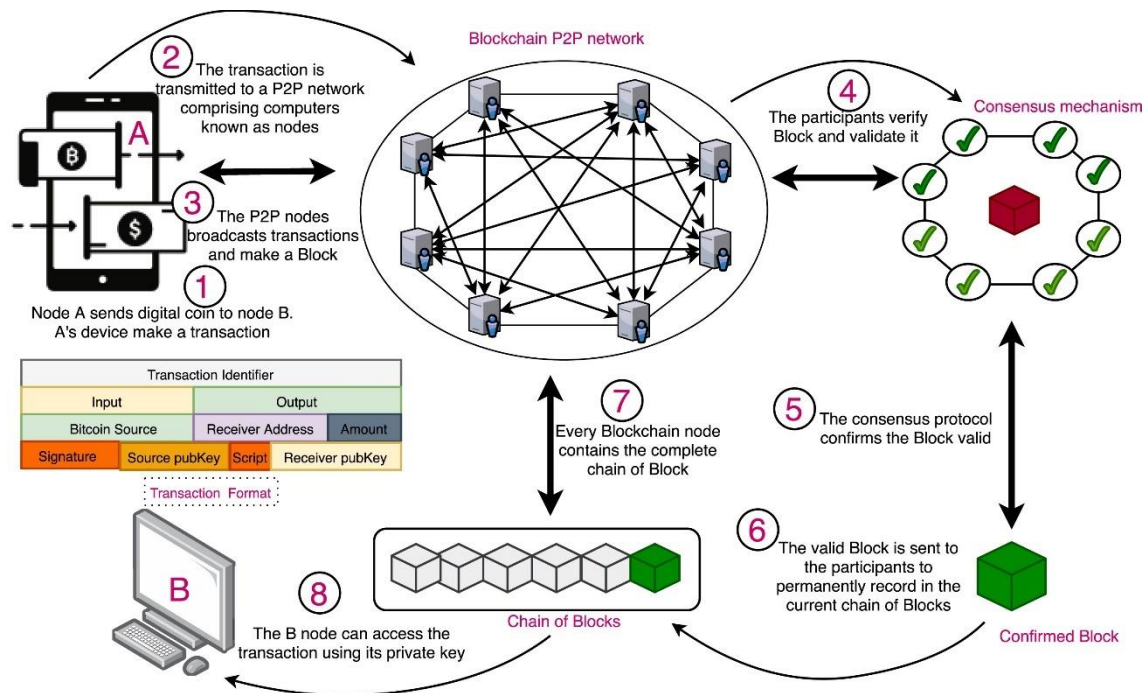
2 The transaction is transmitted to a P2P network comprising computers known as nodes

Blockchain P2P network

4 The participants verify Block and validate it

Consensus mechanism

A

3 The P2P nodes broadcasts transactions and make a Block

1 Node A sends digital coin to node B. A's device make a transaction

| Transaction Identifier | | | |
|---|---|---|---|
| Input | | Output | |
| Bitcoin Source | | Receiver Address | Amount |
| Signature | Source pubKey | Script | Receiver pubKey |

Transaction Format

7 Every Blockchain node contains the complete chain of Block

5 The consensus protocol confirms the Block valid

6 The valid Block is sent to the participants to permanently record in the current chain of Blocks

B

8 The B node can access the transaction using its private key

Chain of Blocks

Confirmed Block